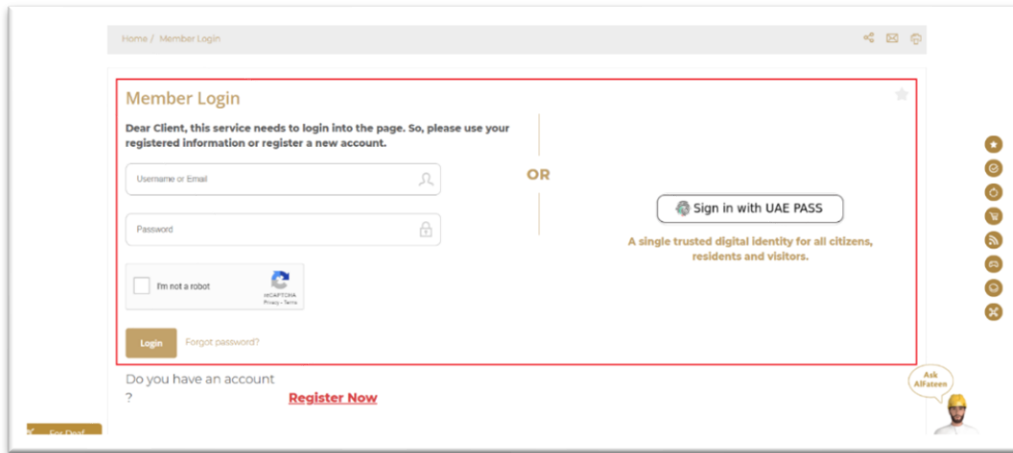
Home / Member Login

Member Login

Dear Client, this service needs to login into the page. So, please use your registered information or register a new account.

Username or Email

Password

I'm not a robot

reCAPTCHA
Privacy - Terms

Login Forgot password?

OR

Sign in with UAE PASS

A single trusted digital identity for all citizens, residents and visitors.

Do you have an account ?

Register Now

Ask Alfateen

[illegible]